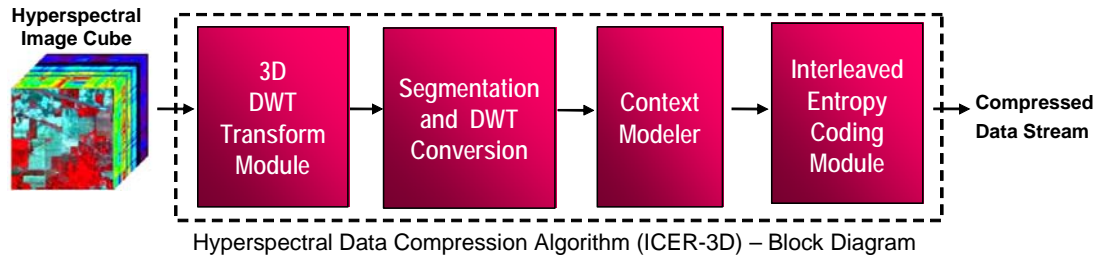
Hyperspectral Image Cube

3D DWT Transform Module

Segmentation and DWT Conversion

Context Modeler

Interleaved Entropy Coding Module

Compressed Data Stream

Hyperspectral Data Compression Algorithm (ICER-3D) – Block Diagram